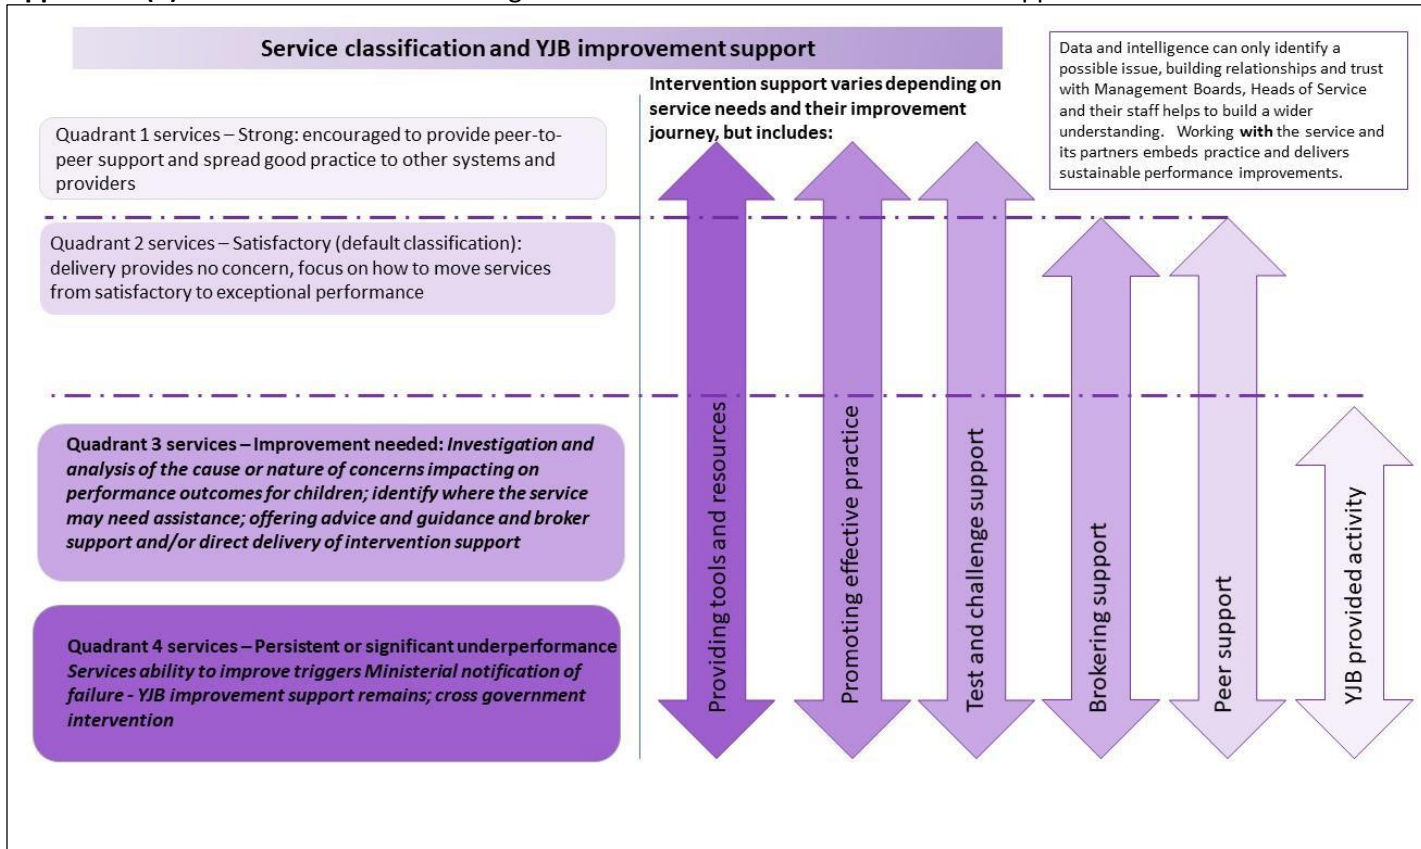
Service classification and YJB improvement support

Data and intelligence can only identify a possible issue, building relationships and trust with Management Boards, Heads of Service and their staff helps to build a wider understanding. Working **with** the service and its partners embeds practice and delivers sustainable performance improvements.

**Intervention support varies depending on service needs and their improvement journey, but includes:**

Quadrant 1 services – Strong: encouraged to provide peer-to-peer support and spread good practice to other systems and providers

Quadrant 2 services – Satisfactory (default classification): delivery provides no concern, focus on how to move services from satisfactory to exceptional performance

**Quadrant 3 services – Improvement needed:** ***Investigation and analysis of the cause or nature of concerns impacting on performance outcomes for children; identify where the service may need assistance; offering advice and guidance and broker support and/or direct delivery of intervention support***

**Quadrant 4 services – Persistent or significant underperformance** ***Services ability to improve triggers Ministerial notification of failure - YJB improvement support remains; cross government intervention***

Providing tools and resources

Promoting effective practice

Test and challenge support

Brokering support

Peer support

YJB provided activity